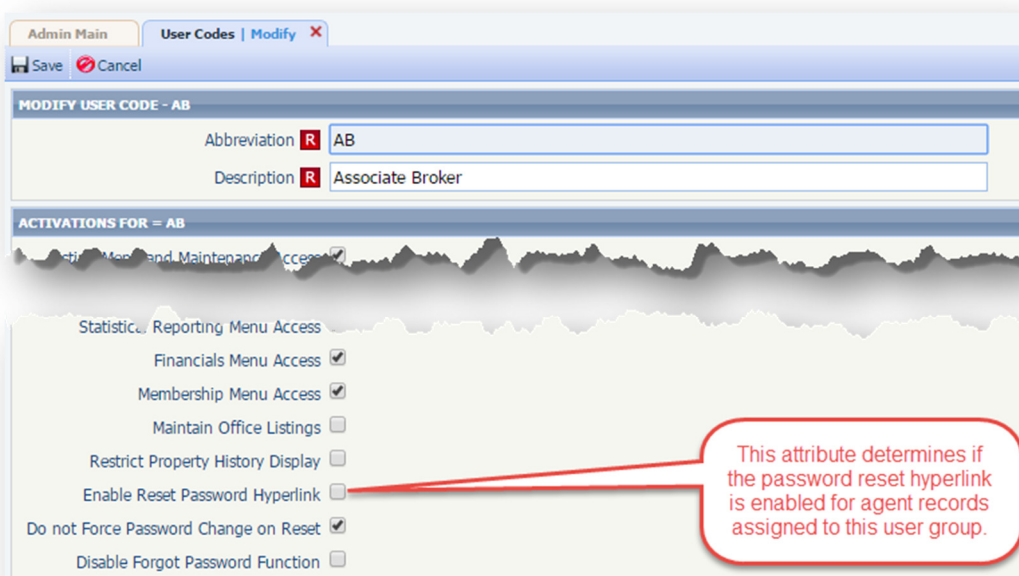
Admin Main
User Codes | Modify ✕
Save Cancel

MODIFY USER CODE - AB
Abbreviation R AB
Description R Associate Broker

ACTIVATIONS FOR = AB
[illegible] Menu and Maintenance Access

Statistical Reporting Menu Access
Financials Menu Access
Membership Menu Access
Maintain Office Listings
Restrict Property History Display
Enable Reset Password Hyperlink
Do not Force Password Change on Reset
Disable Forgot Password Function

This attribute determines if the password reset hyperlink is enabled for agent records assigned to this user group.